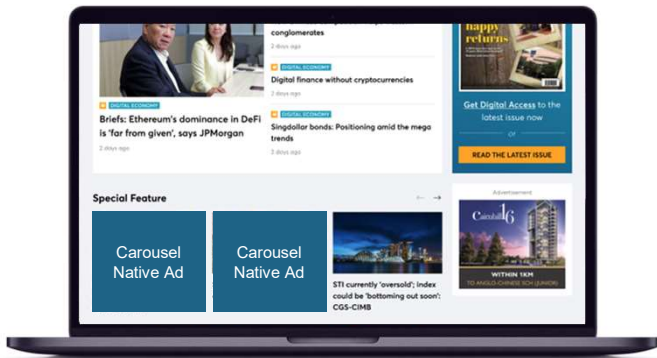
conglomerates
2 days ago

DIGITAL ECONOMY
Digital finance without cryptocurrencies
2 days ago

DIGITAL ECONOMY
Briefs: Ethereum's dominance in DeFi is 'far from given', says JPMorgan
2 days ago

DIGITAL ECONOMY
Singdollar bonds: Positioning amid the mega trends
2 days ago

happy returns

Get Digital Access to the latest issue now
or
READ THE LATEST ISSUE

Special Feature

Carousel Native Ad

Carousel Native Ad

STI currently 'oversold'; index could be 'bottoming out soon': CGS-CIMB

Advertisement
Cairnhill 16
WITHIN 1KM
TO ANGLO-CHINESE SCH (JUNIOR)